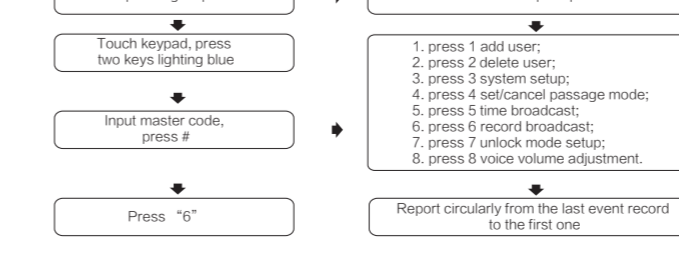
Touch keypad, press two keys lighting blue

Input master code, press #

Press “6”

1. press 1 add user;
2. press 2 delete user;
3. press 3 system setup;
4. press 4 set/cancel passage mode;
5. press 5 time broadcast;
6. press 6 record broadcast;
7. press 7 unlock mode setup;
8. press 8 voice volume adjustment.

Report circularly from the last event record to the first one